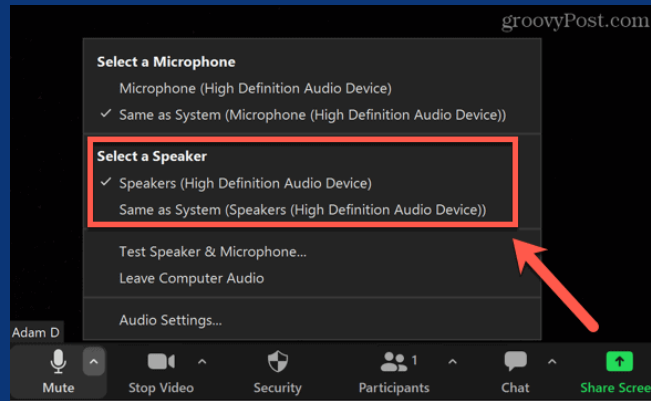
groovyPost.com

Select a Microphone
Microphone (High Definition Audio Device)
✓ Same as System (Microphone (High Definition Audio Device))

Select a Speaker
✓ Speakers (High Definition Audio Device)
Same as System (Speakers (High Definition Audio Device))

Test Speaker & Microphone...
Leave Computer Audio

Audio Settings...

Adam D

Mute
Stop Video
Security
Participants 1
Chat
Share Scree